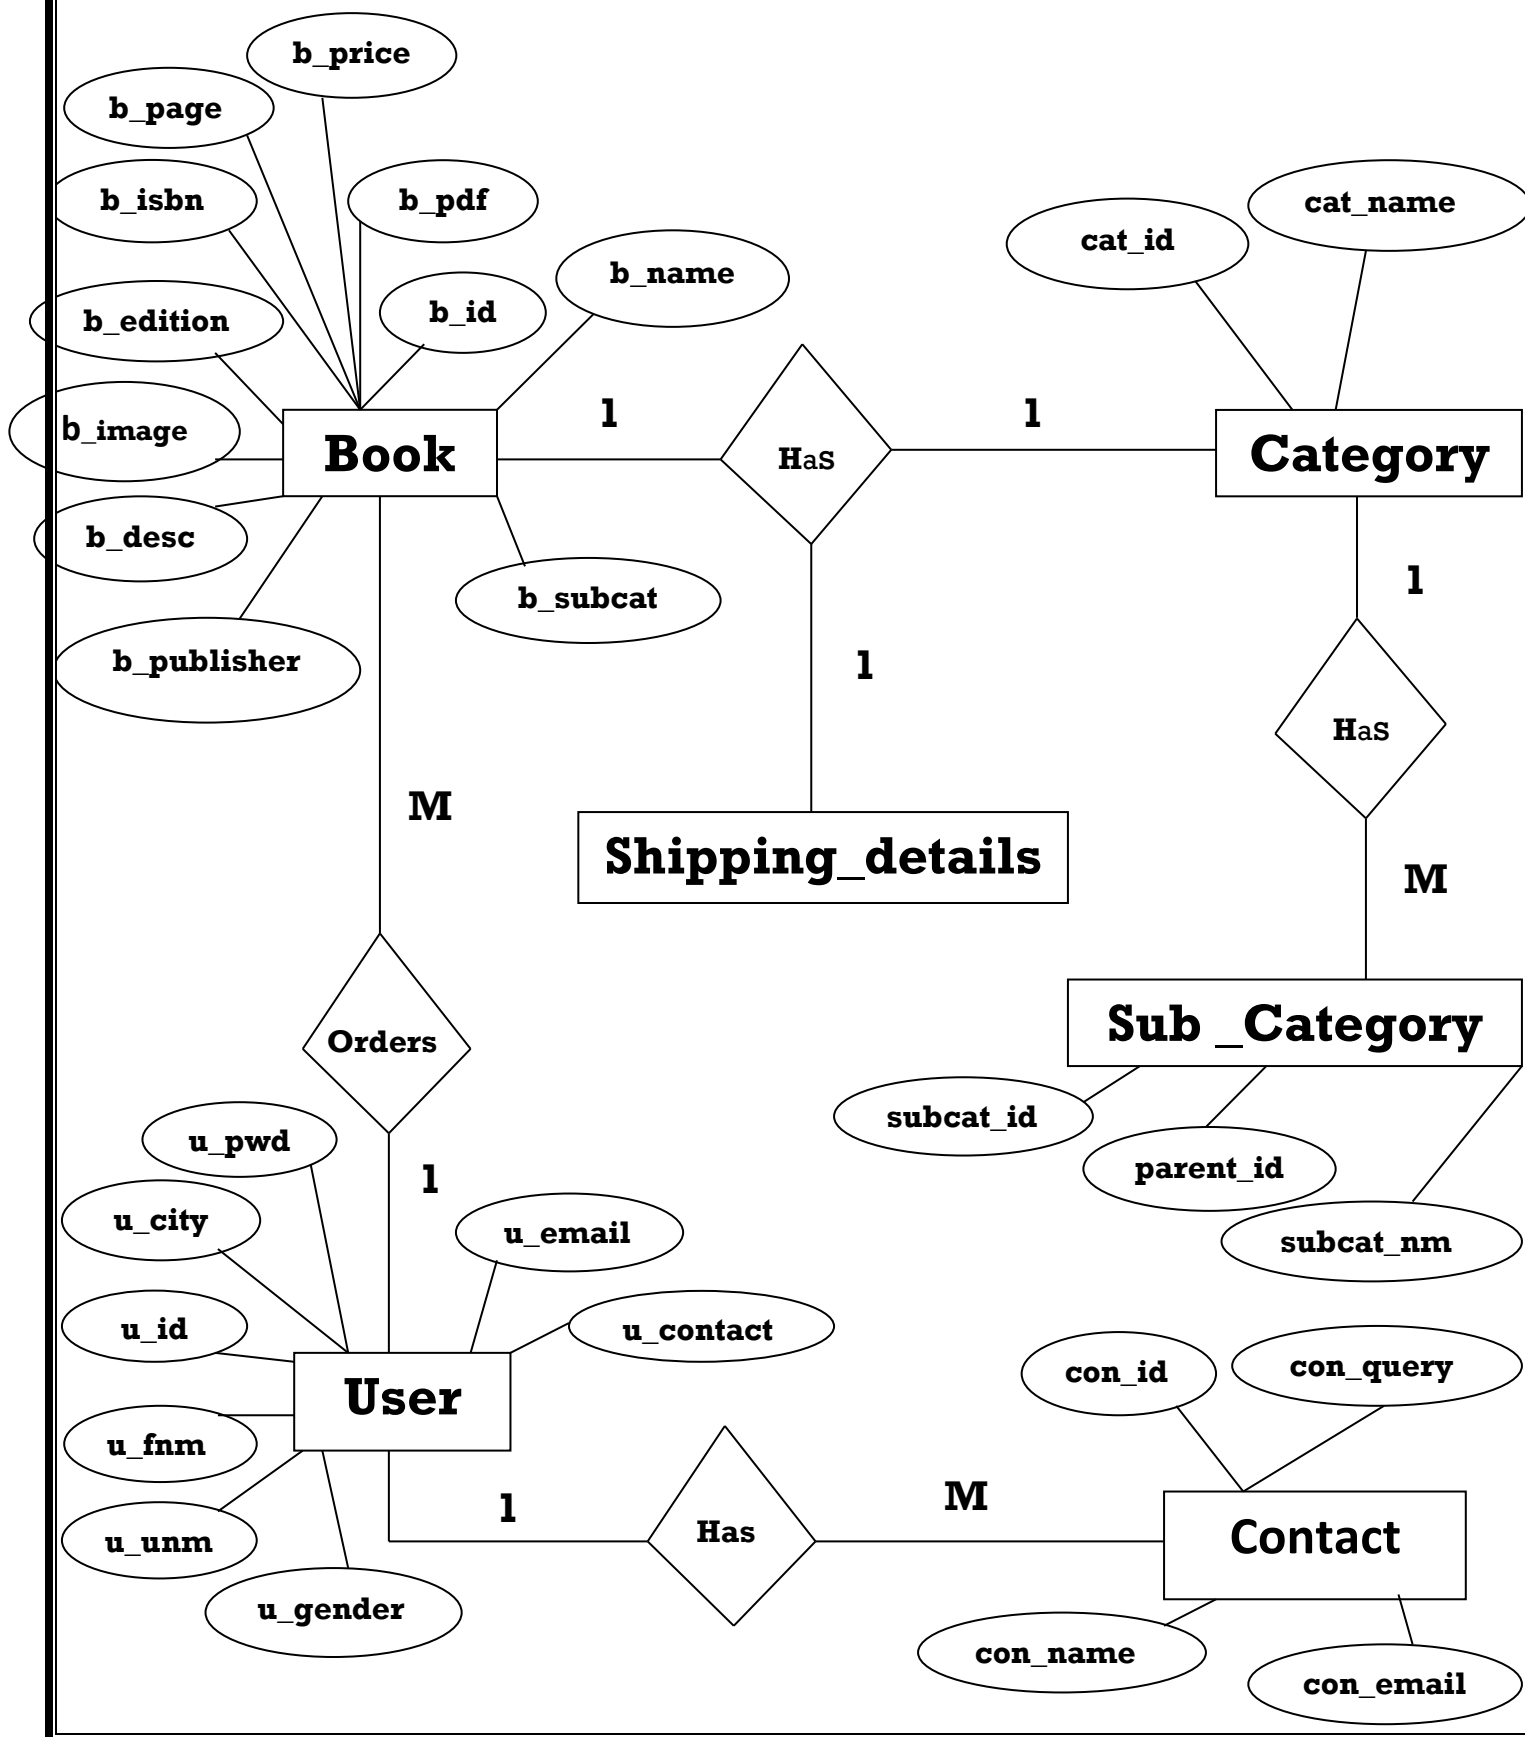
b_price
b_page
b_isbn
b_pdf
b_name
b_edition
b_id
b_image
Book
1
HaS
1
Category
cat_id
cat_name
b_desc
b_subcat
b_publisher
1
1
HaS
M
Shipping_details
M
Orders
Sub _Category
subcat_id
parent_id
subcat_nm
u_pwd
1
u_city
u_email
u_id
u_contact
User
con_id
con_query
u_fnm
1
Has
M
Contact
u_unm
u_gender
con_name
con_email